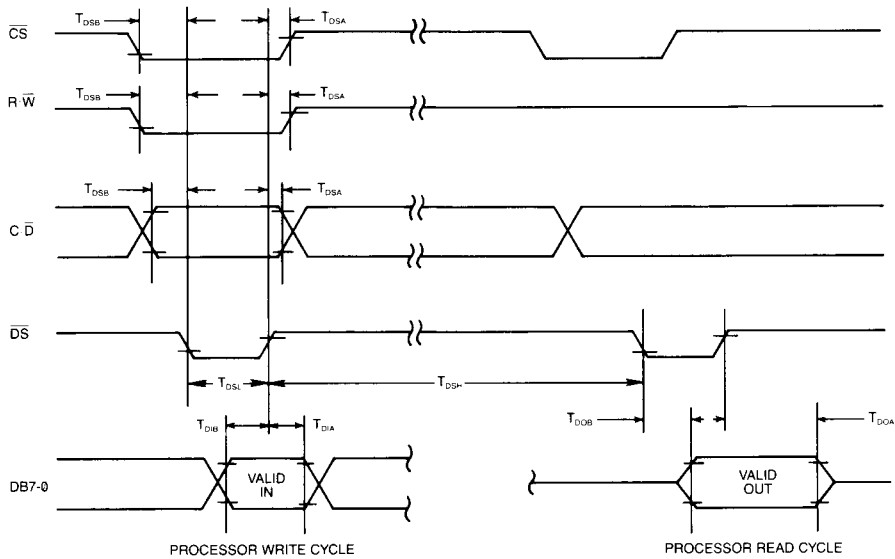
$\overline{CS}$

$T_{DSB}$

$T_{DSA}$

$R/\overline{W}$

$T_{DSB}$

$T_{DSA}$

$C/\overline{D}$

$T_{DSB}$

$T_{DSA}$

$\overline{DS}$

$T_{DSL}$

$T_{DSH}$

$T_{DOB}$

$T_{DIB}$

$T_{DIA}$

$T_{DOA}$

DB7-0

VALID IN

VALID OUT

PROCESSOR WRITE CYCLE

PROCESSOR READ CYCLE